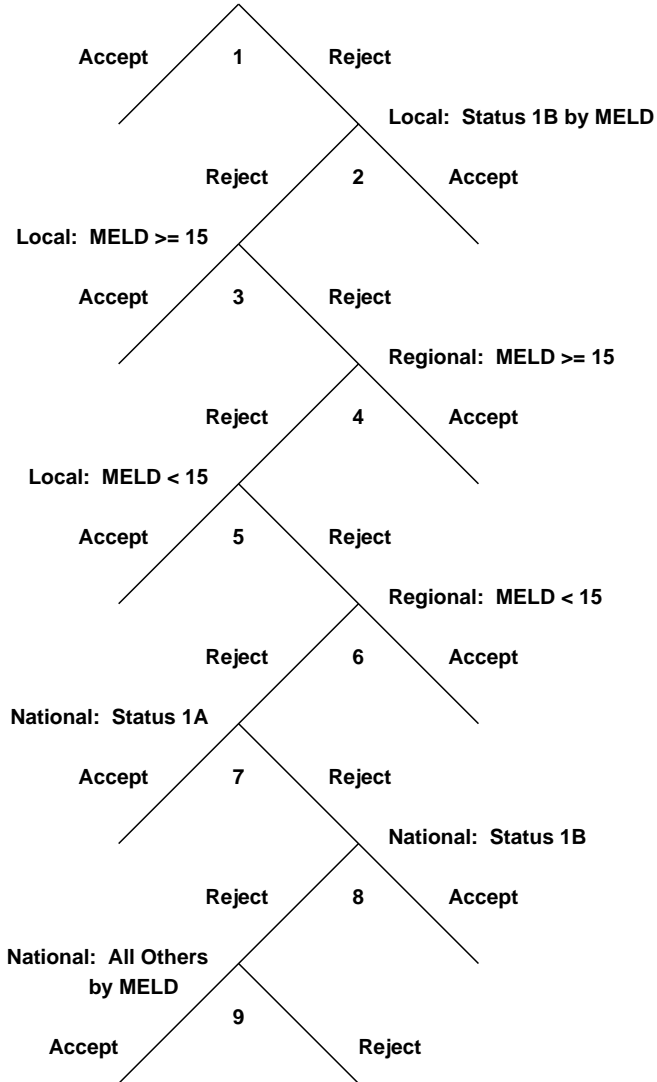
Accept 1 Reject

Local: Status 1B by MELD

Reject 2 Accept

Local: MELD >= 15

Accept 3 Reject

Regional: MELD >= 15

Reject 4 Accept

Local: MELD < 15

Accept 5 Reject

Regional: MELD < 15

Reject 6 Accept

National: Status 1A

Accept 7 Reject

National: Status 1B

Reject 8 Accept

National: All Others by MELD

9

Accept Reject